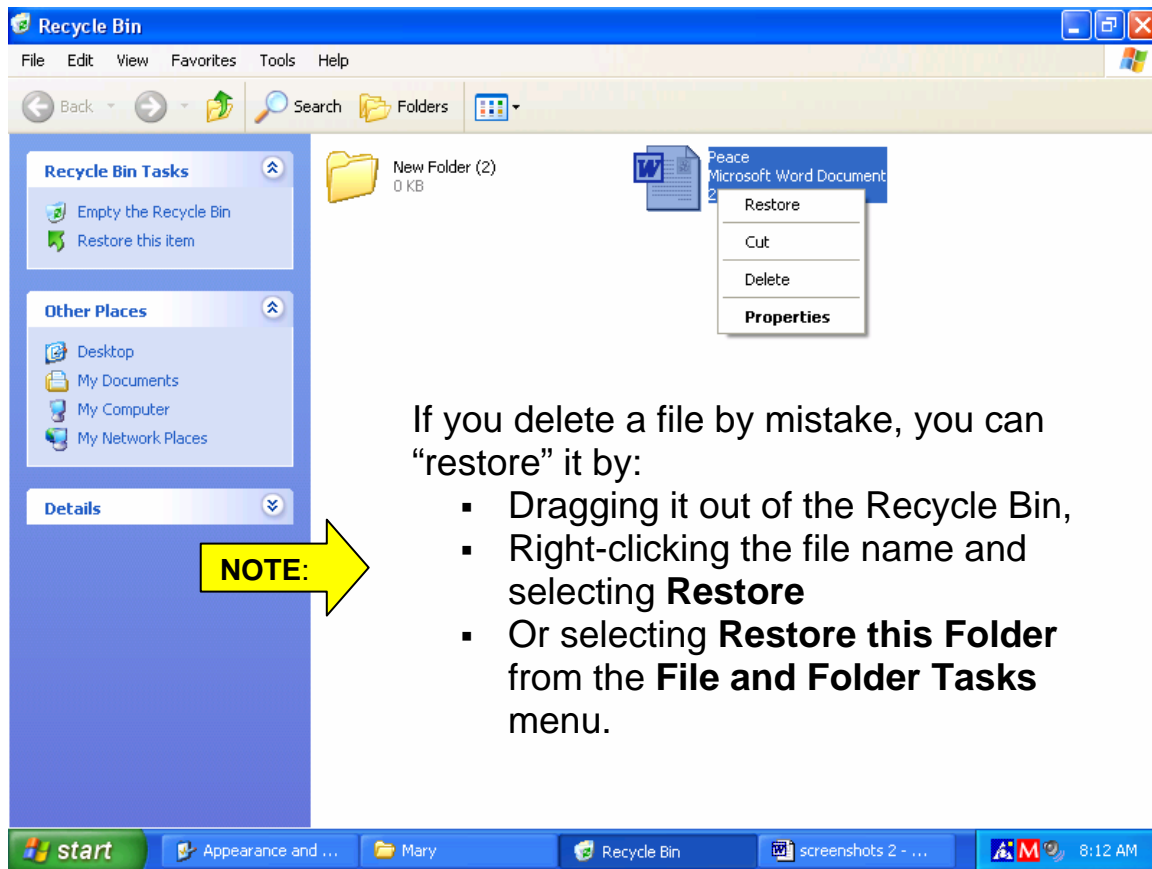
Recycle Bin

File Edit View Favorites Tools Help

Back Search Folders

Recycle Bin Tasks

Empty the Recycle Bin
Restore this item

Other Places

Desktop
My Documents
My Computer
My Network Places

Details

New Folder (2)
0 KB

Peace
Microsoft Word Document
2

Restore
Cut
Delete
Properties

NOTE:

If you delete a file by mistake, you can "restore" it by:

- Dragging it out of the Recycle Bin,
- Right-clicking the file name and selecting **Restore**
- Or selecting **Restore this Folder** from the **File and Folder Tasks** menu.

start | Appearance and ... | Mary | Recycle Bin | screenshots 2 - ... | 8:12 AM